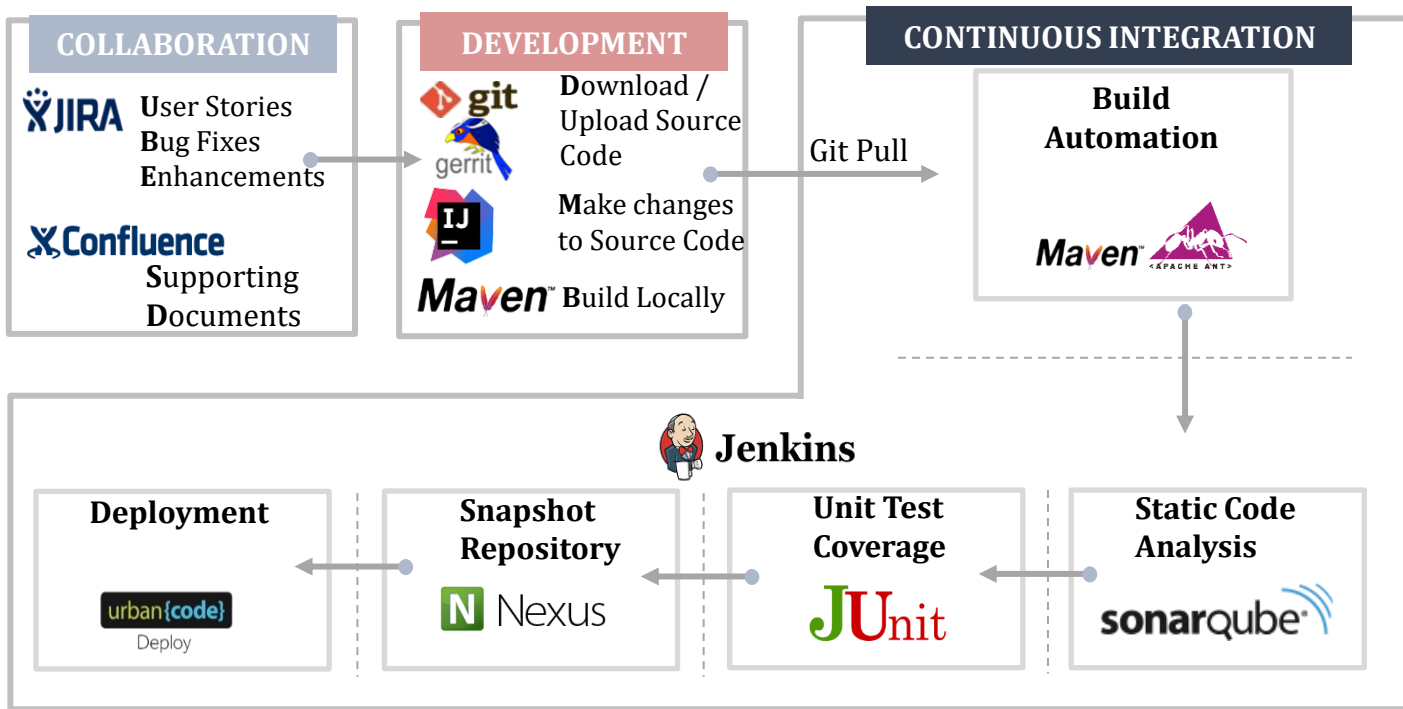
COLLABORATION

JIRA
User Stories
Bug Fixes
Enhancements

Confluence
Supporting
Documents

DEVELOPMENT

git
gerrit
Download / Upload Source Code

IJ
Make changes to Source Code

Maven™ Build Locally

Git Pull

CONTINUOUS INTEGRATION

Build Automation

Maven™ <APACHE ANT>

Jenkins

Deployment

urban{code}
Deploy

Snapshot Repository

N Nexus

Unit Test Coverage

JUnit

Static Code Analysis

sonarqube